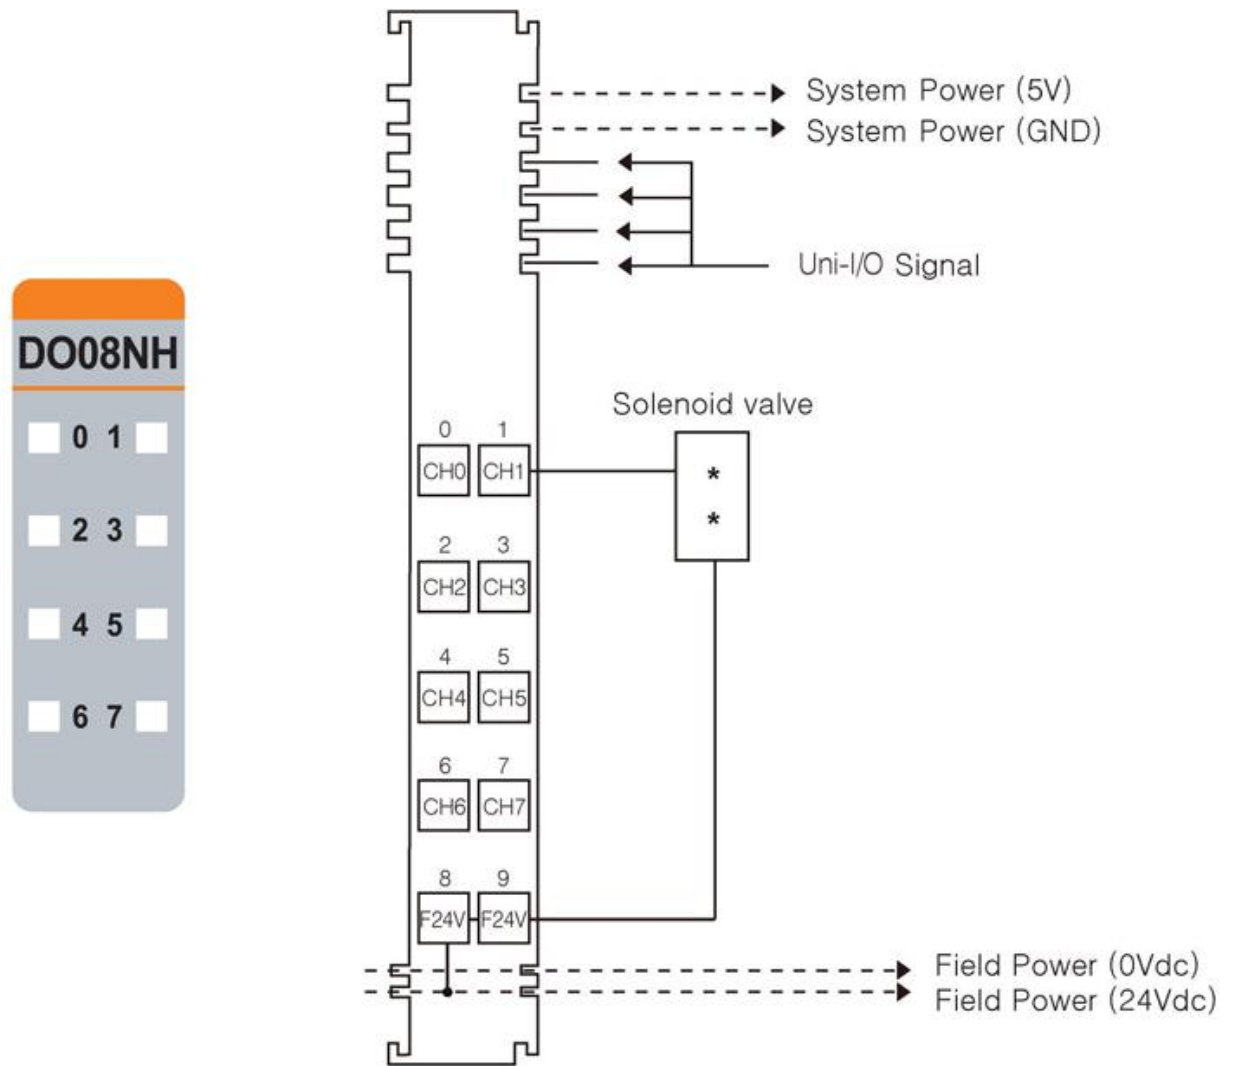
DO08NH

0 1

2 3

4 5

6 7

System Power (5V)

System Power (GND)

Uni-I/O Signal

Solenoid valve

0 1

CH0 CH1

*
*

2 3

CH2 CH3

4 5

CH4 CH5

6 7

CH6 CH7

8 9

F24V F24V

Field Power (0Vdc)

Field Power (24Vdc)